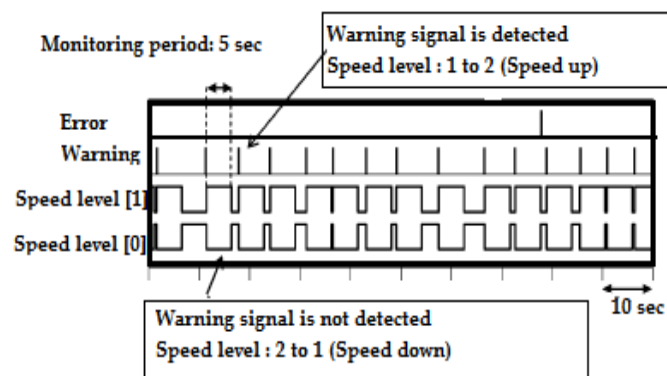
Monitoring period: 5 sec

Warning signal is detected
Speed level : 1 to 2 (Speed up)

Error
Warning
Speed level [1]
Speed level [0]

10 sec

Warning signal is not detected
Speed level : 2 to 1 (Speed down)